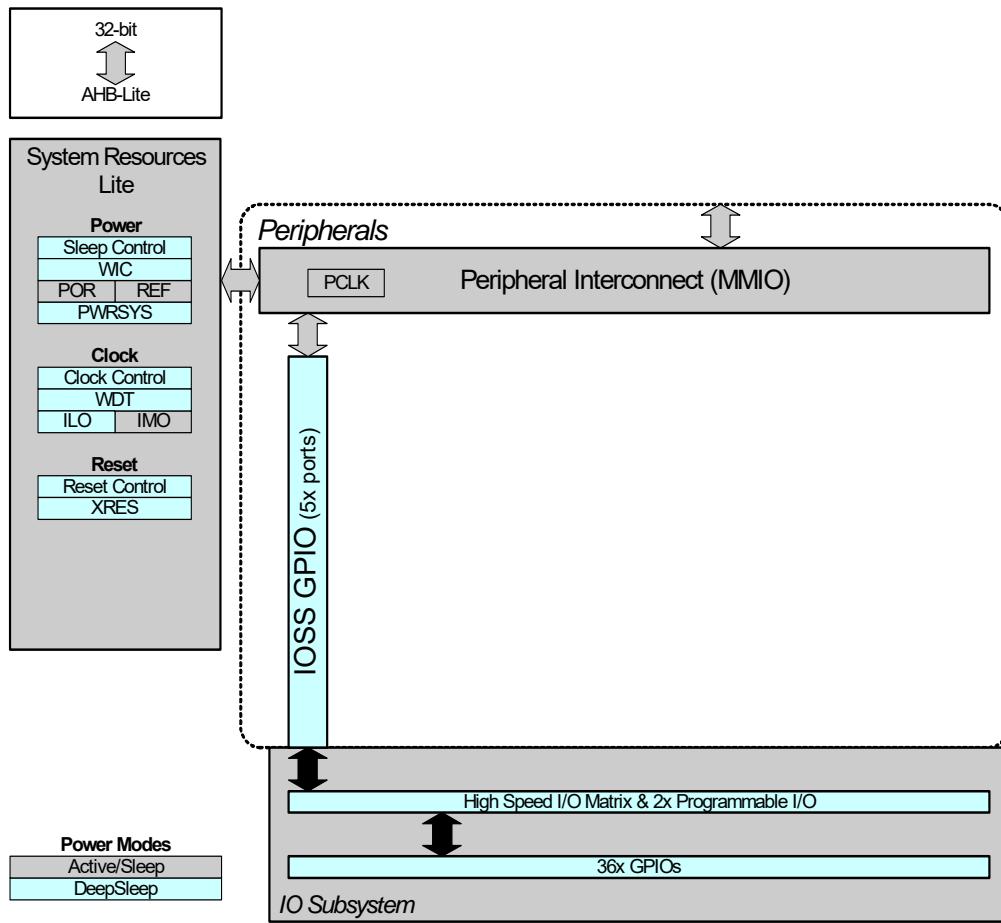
32-bit
AHB-Lite

System Resources Lite

Power
Sleep Control
WIC
POR
REF
PWRSYS

Clock
Clock Control
WDT
ILO
IMO

Reset
Reset Control
XRES

Peripherals
PCLK
Peripheral Interconnect (MMIO)

IOSS GPIO (5x ports)

High Speed I/O Matrix & 2x Programmable I/O
36x GPIOs
IO Subsystem

Power Modes
Active/Sleep
DeepSleep